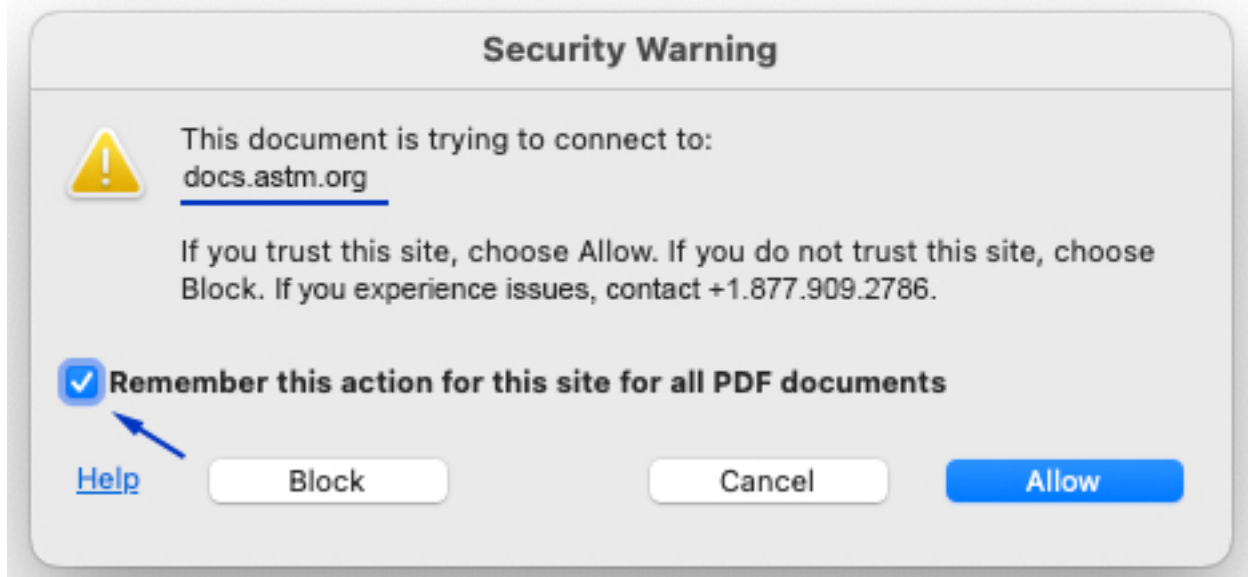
Security Warning

This document is trying to connect to:
docs.astm.org

If you trust this site, choose Allow. If you do not trust this site, choose Block. If you experience issues, contact +1.877.909.2786.

Remember this action for this site for all PDF documents

Help

Block

Cancel

Allow